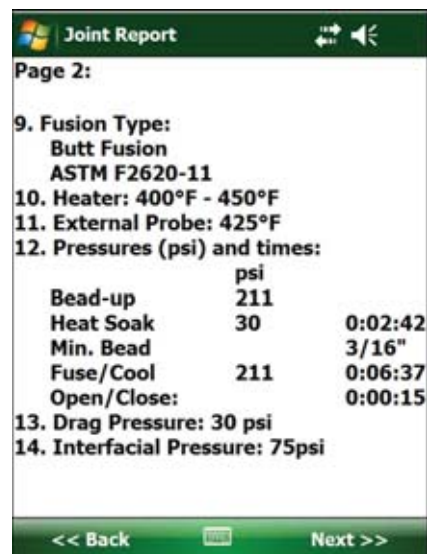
Joint Report

Page 2:

9. Fusion Type:
Butt Fusion
ASTM F2620-11
10. Heater: 400°F - 450°F
11. External Probe: 425°F
12. Pressures (psi) and times:

| | psi | |
|---|---|---|
| Bead-up | 211 | |
| Heat Soak | 30 | 0:02:42 |
| Min. Bead | | 3/16" |
| Fuse/Cool | 211 | 0:06:37 |
| Open/Close: | | 0:00:15 |

13. Drag Pressure: 30 psi
14. Interfacial Pressure: 75psi

<< Back Next >>